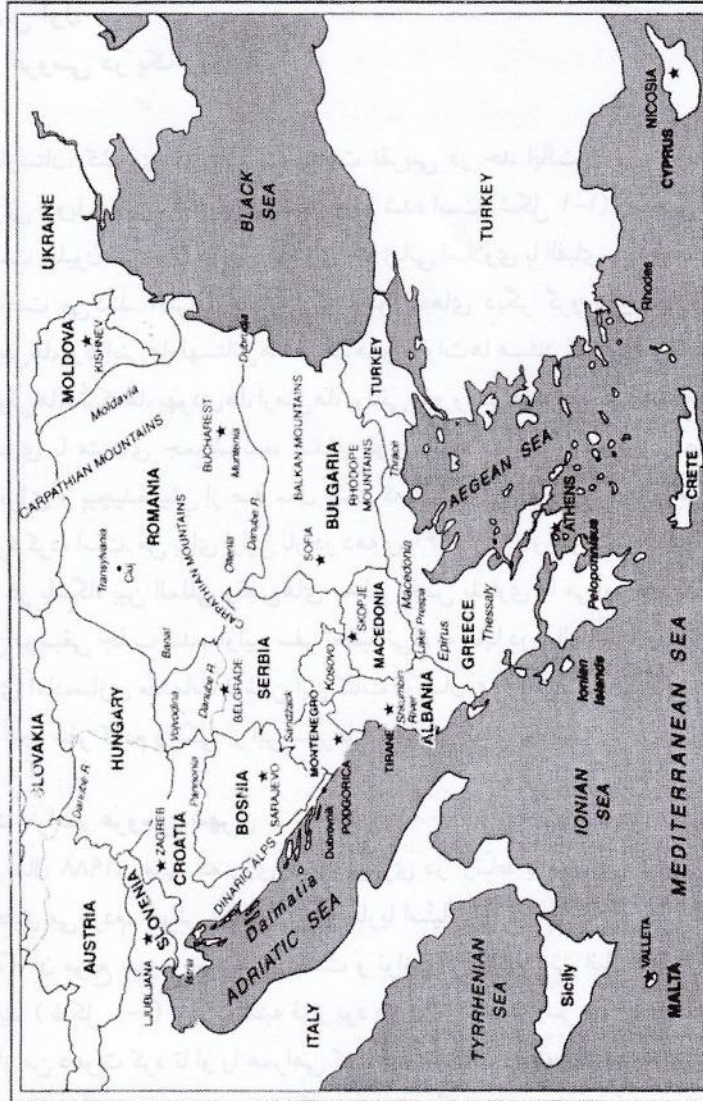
UKRAINE
MOLDOVA
KISHINEV
Moldavia
CARPATHIAN MOUNTAINS
ROMANIA
Transylvania
Cluj
BUCHAREST
Muntenia
Oltenia
Danube R.
Dobrudja
BLACK SEA
BALKAN MOUNTAINS
BULGARIA
SOFIA
RHODOPE MOUNTAINS
Thrace
TURKEY
TURKEY
SLOVAKIA
HUNGARY
Danube R.
Banat
Vojvodina
CARPATHIAN MOUNTAINS
SERBIA
BELGRADE
Danube R.
Sandzak
Kosovo
SKOPJE
MACEDONIA
Macedonia
Lake Prespa
AUSTRIA
SLOVENIA
LJUBLJANA
Istria
ZAGREB
CROATIA
Pannonia
BOSNIA
SARAJEVO
MONTENEGRO
PODGORICA
Dubrovnik
DINARIC ALPS
Dalmatia
ADRIATIC SEA
TIRANE
Shkumbin River
ALBANIA
Epirus
GREECE
Thessaly
AEGEAN SEA
ATHENS
Peloponnesus
Ionian Islands
Rhodes
CRETE
NICOSIA
CYPRUS
ITALY
TYRRHENIAN SEA
Sicily
VALLETA
MALTA
IONIAN SEA
MEDITERRANEAN SEA